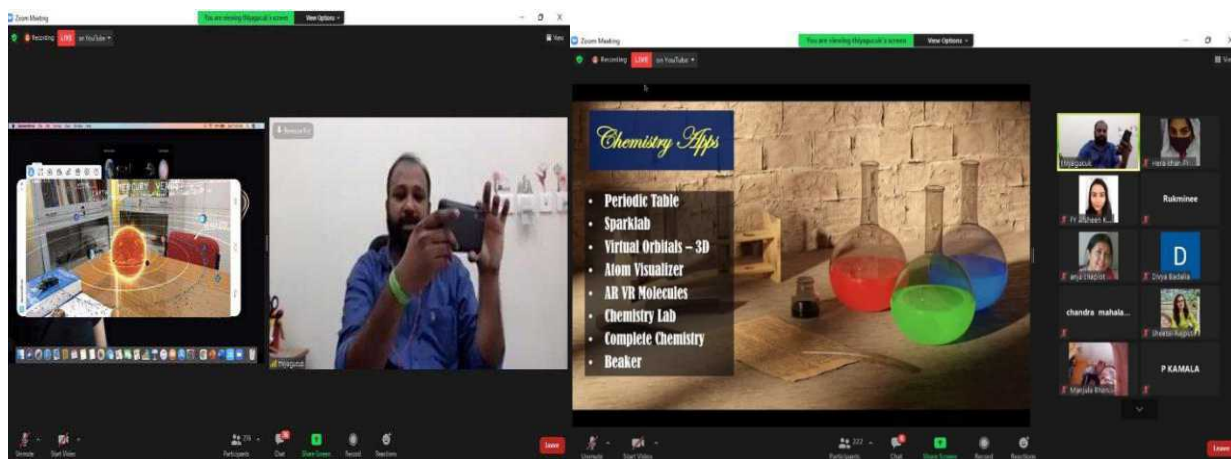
Zoom Meeting

You are viewing thiyagu.ck's screen

View Options

Recording LIVE on YouTube

MERCURY VENUS

thiyagu.ck

Unmute Start Video Participants Chat Share Screen Record Reactions Leave

Zoom Meeting

You are viewing thiyagu.ck's screen

View Options

Recording LIVE on YouTube

Chemistry Apps

• Periodic Table
• Sparklab
• Virtual Orbitals – 3D
• Atom Visualizer
• AR VR Molecules
• Chemistry Lab
• Complete Chemistry
• Beaker

thiyagu.ck

Hera chan...

FY Afsheen K...

Rukminee

anju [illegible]

D

Divya Badala

chandra mahala...

Sheetal Rajput

Manjula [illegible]

P KAMALA

Unmute Start Video 222 Participants Chat Share Screen Record Reactions Leave